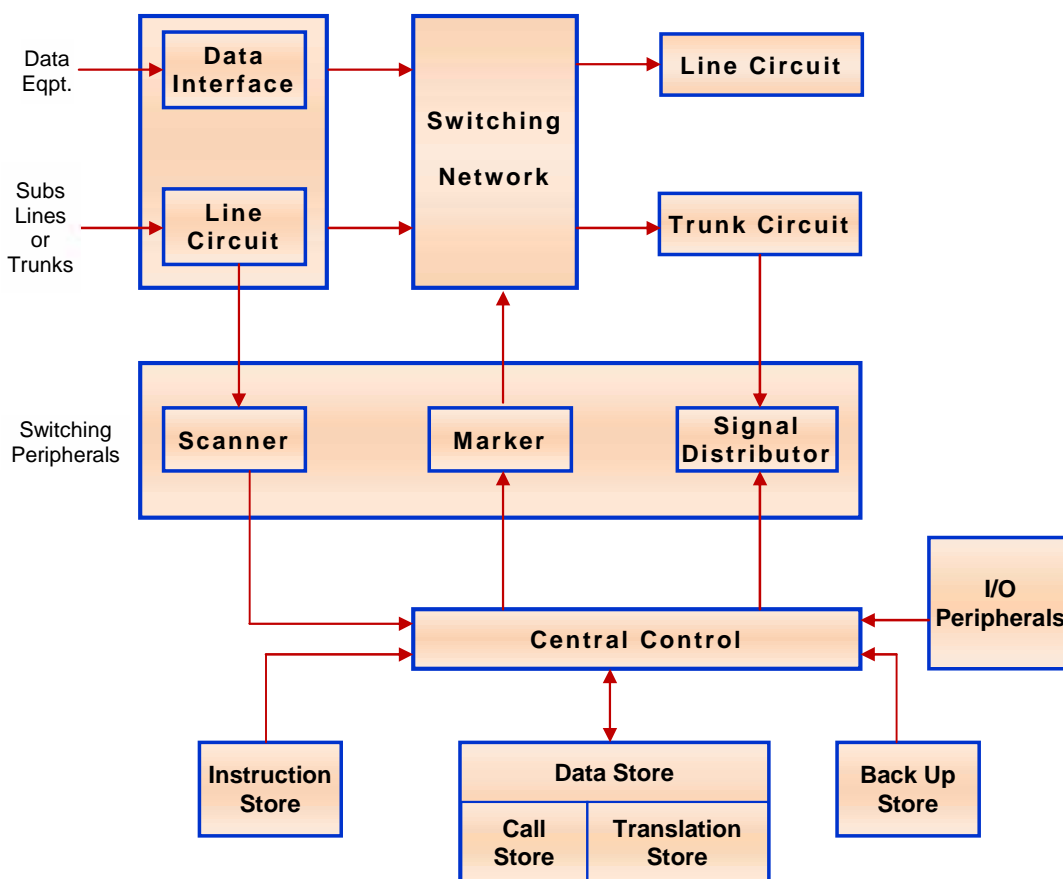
Data Eqpt.

Data Interface

Subs Lines or Trunks

Line Circuit

Switching Network

Line Circuit

Trunk Circuit

Switching Peripherals

Scanner

Marker

Signal Distributor

I/O Peripherals

Central Control

Instruction Store

Data Store

Call Store

Translation Store

Back Up Store